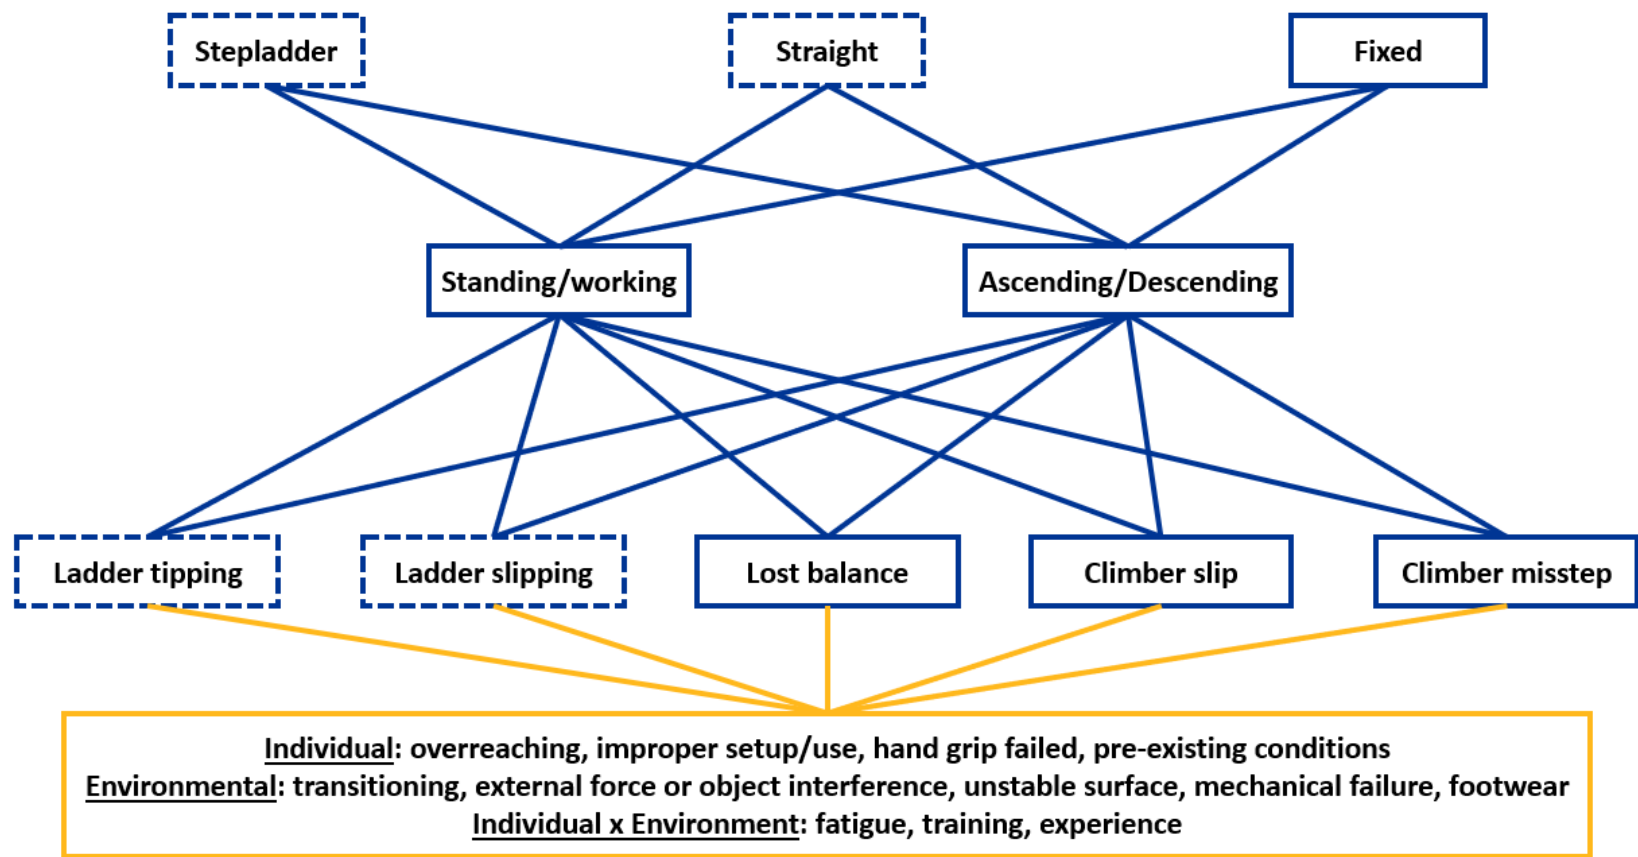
Stepladder

Straight

Fixed

Standing/working

Ascending/Descending

Ladder tipping

Ladder slipping

Lost balance

Climber slip

Climber misstep

Individual: overreaching, improper setup/use, hand grip failed, pre-existing conditions
Environmental: transitioning, external force or object interference, unstable surface, mechanical failure, footwear
Individual x Environment: fatigue, training, experience